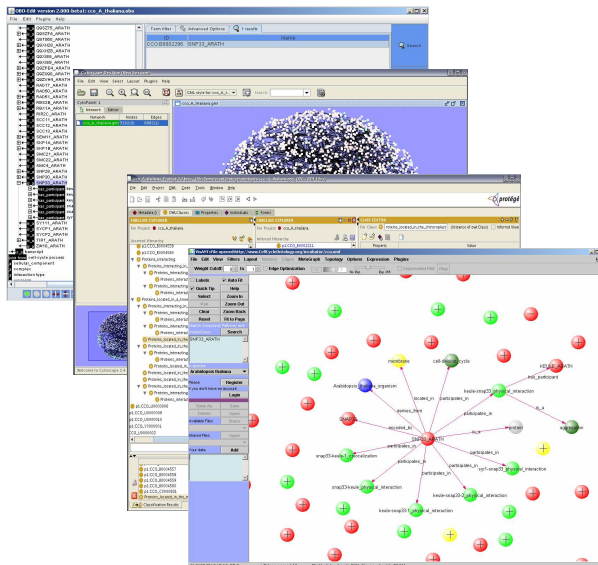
OBO-Edit version 2.000-beta1: cco_A_thaliana.obo

File Edit Plugins Help

Q9ZPI6_ARATH
Q9FB86_ARATH
Q9XHZ0_ARATH
Q9XHZ8_ARATH
Q9ZPE4_ARATH
Q9ZQ86_ARATH
Q9ZVH4_ARATH
RAD17_ARATH
RAD21_ARATH
RAD51_ARATH
RBX1A_ARATH
RBX1B_ARATH
RAD50_ARATH
RAD51_ARATH
SCC1_ARATH
SCC3_ARATH
SKP1A_ARATH
SKP1B_ARATH
SMC2_ARATH
SMC3_ARATH
SMC4_ARATH
SNF1_ARATH
TYB1_ARATH
CYCP1_ARATH
CYCP2_ARATH

biological_process
cell-cycle process
cellular_component
complex
interaction type

Term filter | Advanced Options | 1 results

ID | Name
CCO:B0002396 | SNF33_ARATH

Search

Cytoscape Desktop (New Session)

File Edit View Select Layout Plugins Help

CytoPanel 1
Network | Editor
Network | Nodes | Edges
cco_A_thaliana.gml

cco_A_thaliana.gml

Welcome to Cytoscape 2.6

protégé

Metadata | OWLClasses | Properties | Individuals | Forms

CLASS BROWSER
For Project: cco_A_thaliana
Asserted Hierarchy

CLASS EDITOR

Property | Value

BioFACT-Life: sigma.s0.hubs

Weight Cutoff

Edge Optimization

Labels | Auto Fit
Check Top | Help
Select | Zoom In
Prev | Zoom Out
Clear | Zoom Match
Reset | Fit to Page
Search

Arabidopsis thaliana
Register
Login

Classification Results

meiotubeee
cell-division cycle
Arabidopsis thaliana_organism
has_participant
KEULE_ARATH
located_in
participates_in
keule-snap33_physical_interaction
is_a
SNAP33
snap33-keule-1_colocalization
snap33-keule_physical_interaction
keule-snap33_physical_interaction
syp1-snap33_physical_interaction
keule-snap33-1_physical_interaction